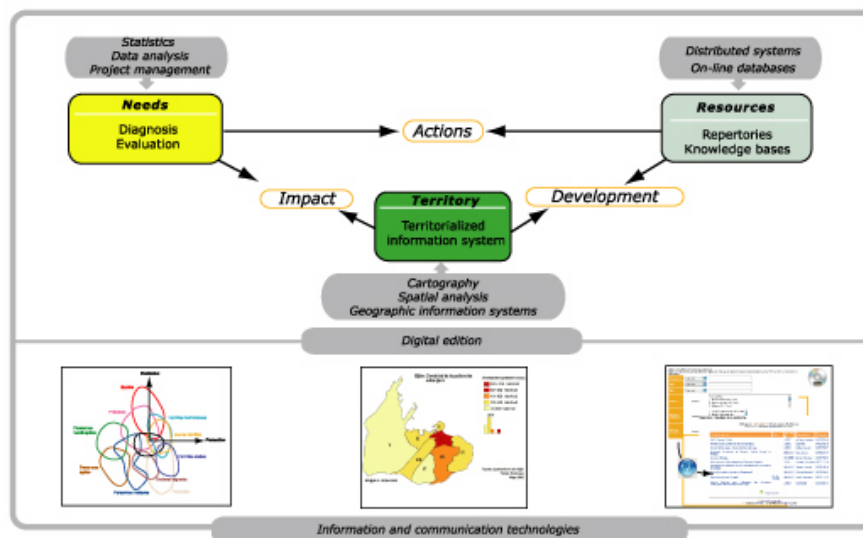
Statistics
Data analysis
Project management

Distributed systems
On-line databases

Needs
Diagnosis
Evaluation

Actions

Resources
Repertories
Knowledge bases

Impact

Territory
Territorialized information system

Development

Cartography
Spatial analysis
Geographic information systems

Digital edition

Information and communication technologies